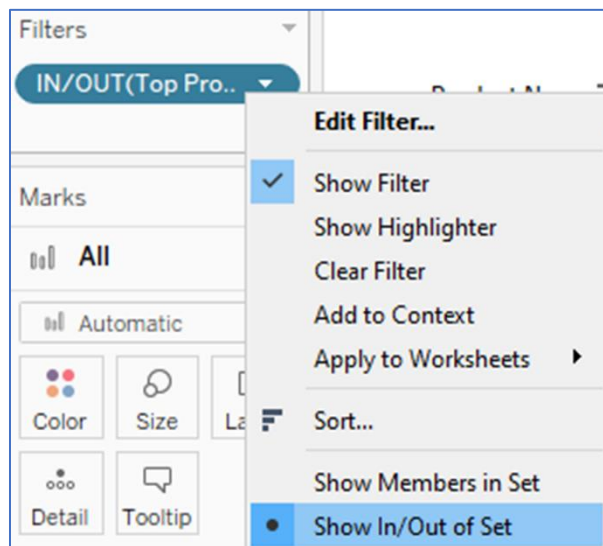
Filters

IN/OUT(Top Pro..

Marks

All

Automatic

Color

Size

La

Detail

Tooltip

Edit Filter...

Show Filter

Show Highlighter

Clear Filter

Add to Context

Apply to Worksheets

Sort...

Show Members in Set

Show In/Out of Set